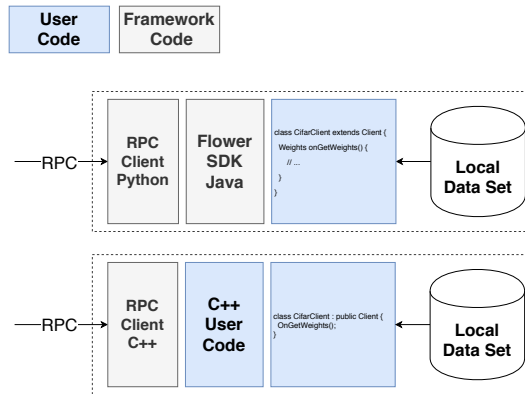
User Code

Framework Code

RPC

RPC Client Python

Flower SDK Java

class CifarClient extends Client {
Weights onGetWeights() {
// ...
}
}

Local Data Set

RPC

RPC Client C++

C++ User Code

class CifarClient : public Client {
OnGetWeights();
}

Local Data Set